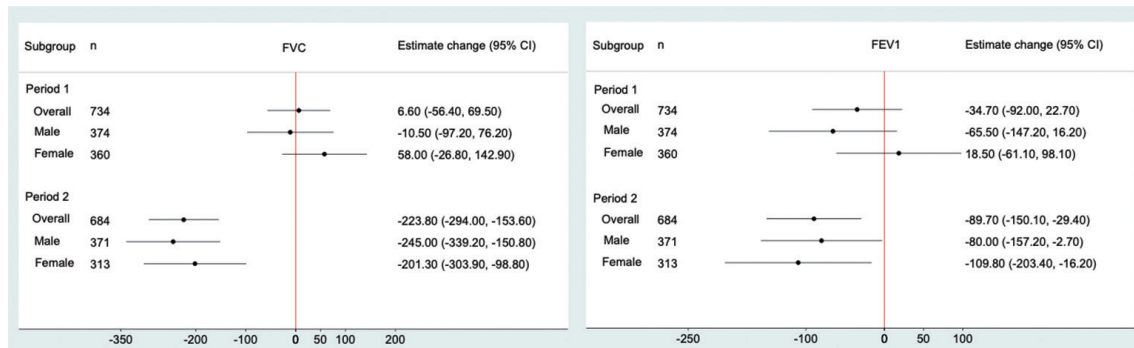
| Subgroup | n | FVC | Estimate change (95% CI) |
|---|---|---|---|
| Period 1 | | | |
| Overall | 734 | | 6.60 (-56.40, 69.50) |
| Male | 374 | | -10.50 (-97.20, 76.20) |
| Female | 360 | | 58.00 (-26.80, 142.90) |
| Period 2 | | | |
| Overall | 684 | | -223.80 (-294.00, -153.60) |
| Male | 371 | | -245.00 (-339.20, -150.80) |
| Female | 313 | | -201.30 (-303.90, -98.80) |

-350 -200 -100 0 50 100 200

| Subgroup | n | FEV1 | Estimate change (95% CI) |
|---|---|---|---|
| Period 1 | | | |
| Overall | 734 | | -34.70 (-92.00, 22.70) |
| Male | 374 | | -65.50 (-147.20, 16.20) |
| Female | 360 | | 18.50 (-61.10, 98.10) |
| Period 2 | | | |
| Overall | 684 | | -89.70 (-150.10, -29.40) |
| Male | 371 | | -80.00 (-157.20, -2.70) |
| Female | 313 | | -109.80 (-203.40, -16.20) |

-250 -100 0 50 100